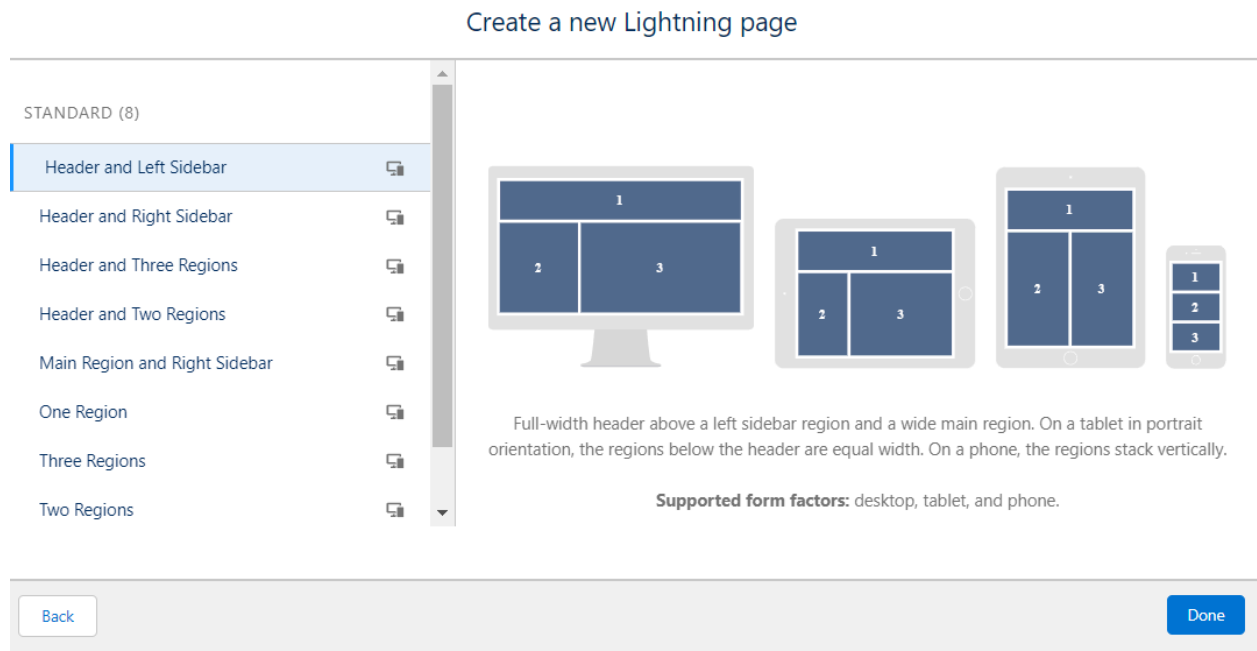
Create a new Lightning page

STANDARD (8)

Header and Left Sidebar

Header and Right Sidebar

Header and Three Regions

Header and Two Regions

Main Region and Right Sidebar

One Region

Three Regions

Two Regions

1
2
3

1
2
3

1
2
3

1
2
3

Full-width header above a left sidebar region and a wide main region. On a tablet in portrait orientation, the regions below the header are equal width. On a phone, the regions stack vertically.

**Supported form factors:** desktop, tablet, and phone.

Back

Done